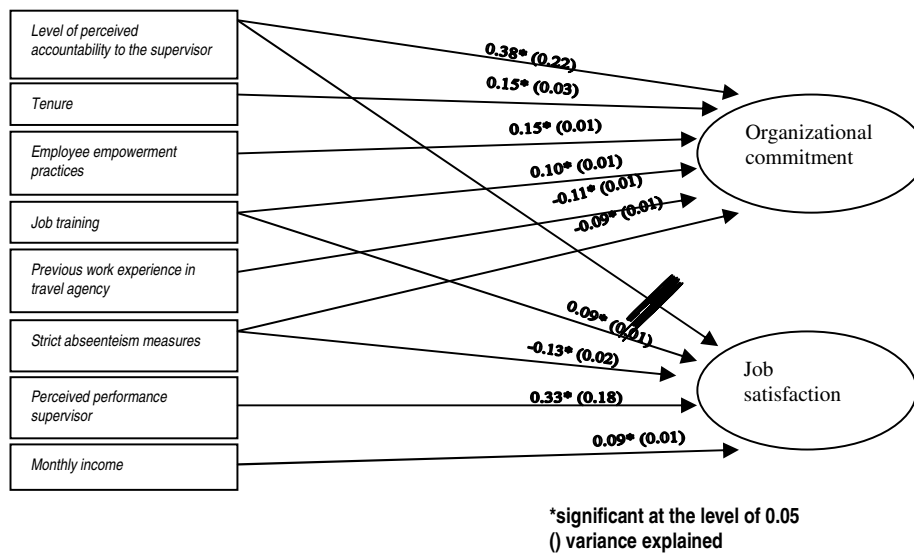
Level of perceived accountability to the supervisor

Tenure

Employee empowerment practices

Job training

Previous work experience in travel agency

Strict absenteeism measures

Perceived performance supervisor

Monthly income

0.38* (0.22)

0.15* (0.03)

0.15* (0.01)

0.10* (0.01)

-0.11* (0.01)

-0.09* (0.01)

Organizational commitment

0.09* (0.01)

-0.13* (0.02)

0.33* (0.18)

0.09* (0.01)

Job satisfaction

*significant at the level of 0.05
() variance explained